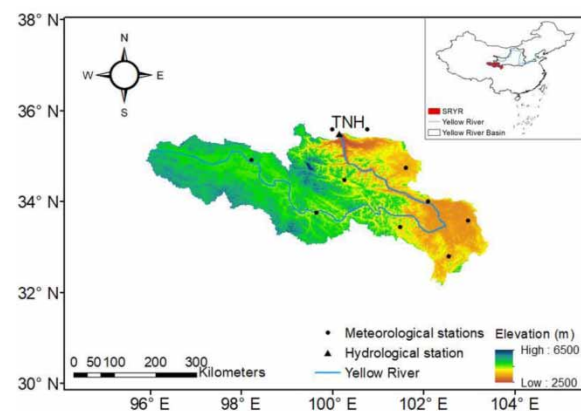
38° N
36° N
34° N
32° N
30° N
96° E
98° E
100° E
102° E
104° E
N
S
W
E
TNH
SRYR
Yellow River
Yellow River Basin
Meteorological stations
Hydrological station
Yellow River
Elevation (m)
High : 6500
Low : 2500
0 50 100 200 300
Kilometers